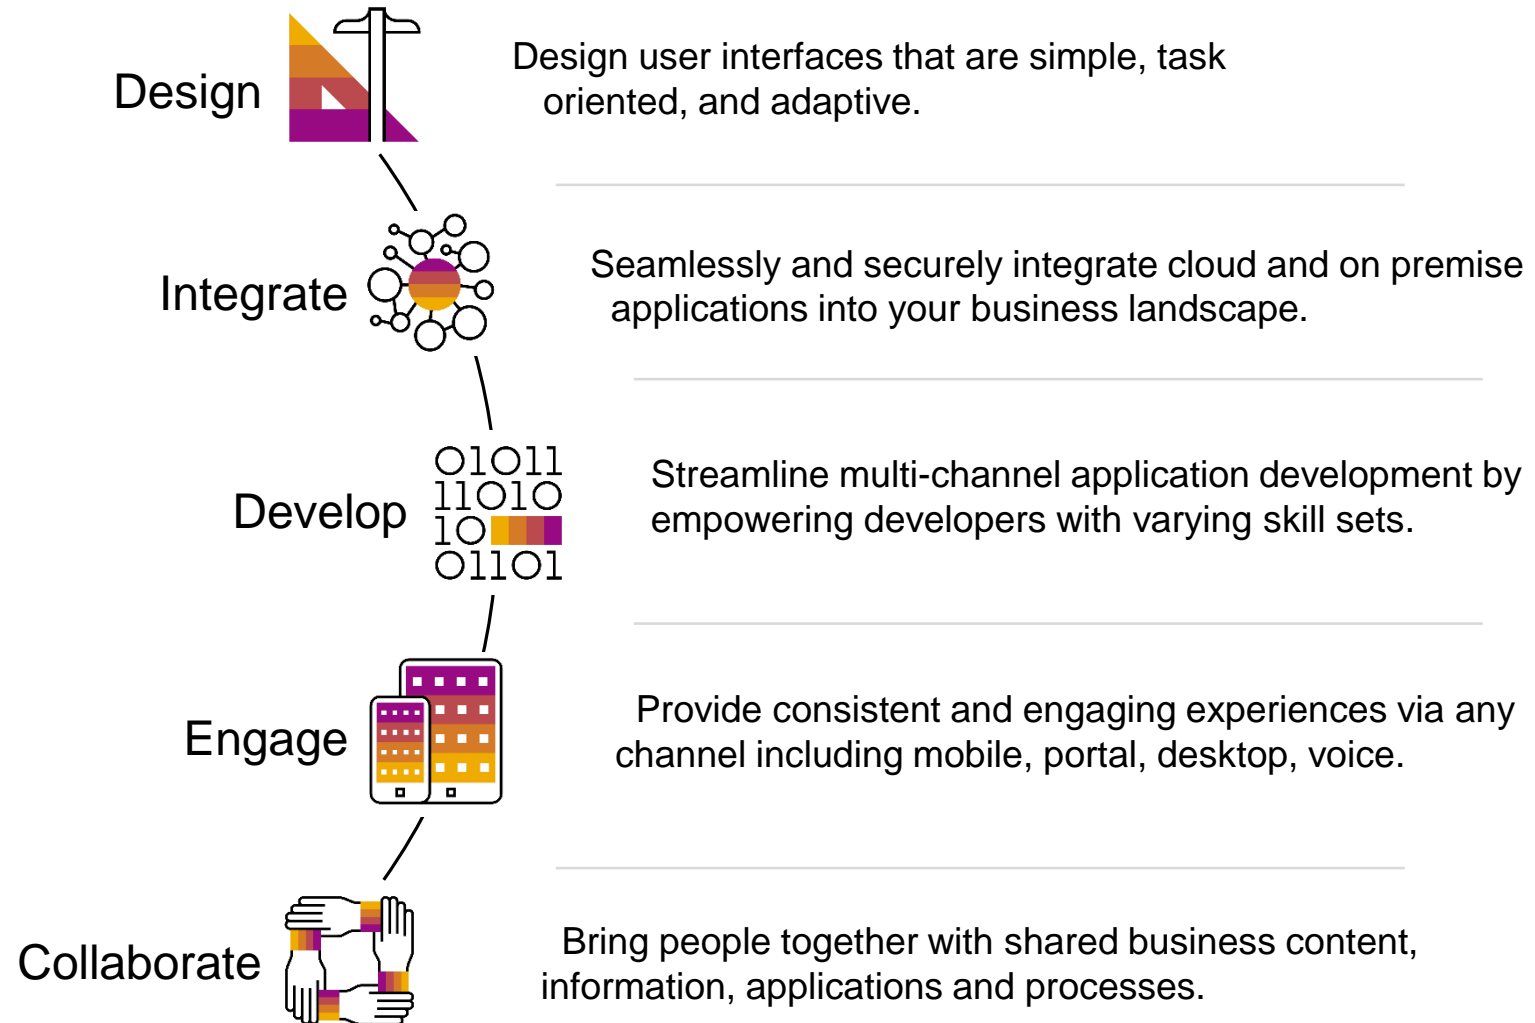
Design

Design user interfaces that are simple, task oriented, and adaptive.

Integrate

Seamlessly and securely integrate cloud and on premise applications into your business landscape.

Develop

01011
11010
10
01101

Streamline multi-channel application development by empowering developers with varying skill sets.

Engage

Provide consistent and engaging experiences via any channel including mobile, portal, desktop, voice.

Collaborate

Bring people together with shared business content, information, applications and processes.